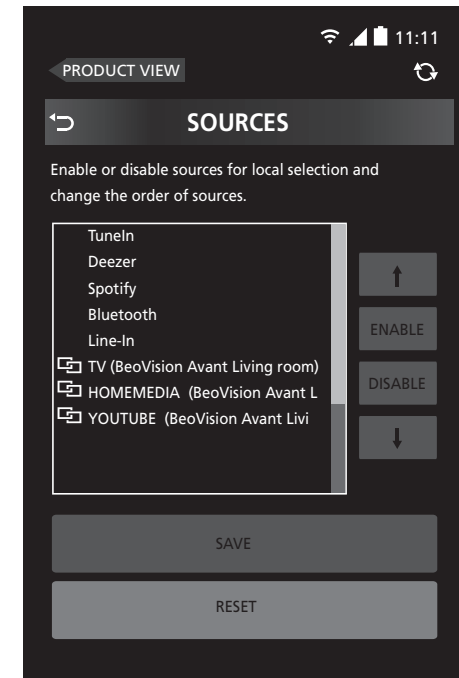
11:11

PRODUCT VIEW

SOURCES

Enable or disable sources for local selection and change the order of sources.

TuneIn
Deezer
Spotify
Bluetooth
Line-In
TV (BeoVision Avant Living room)
HOMEMEDIA (BeoVision Avant L
YOUTUBE (BeoVision Avant Livi

ENABLE
DISABLE

SAVE

RESET